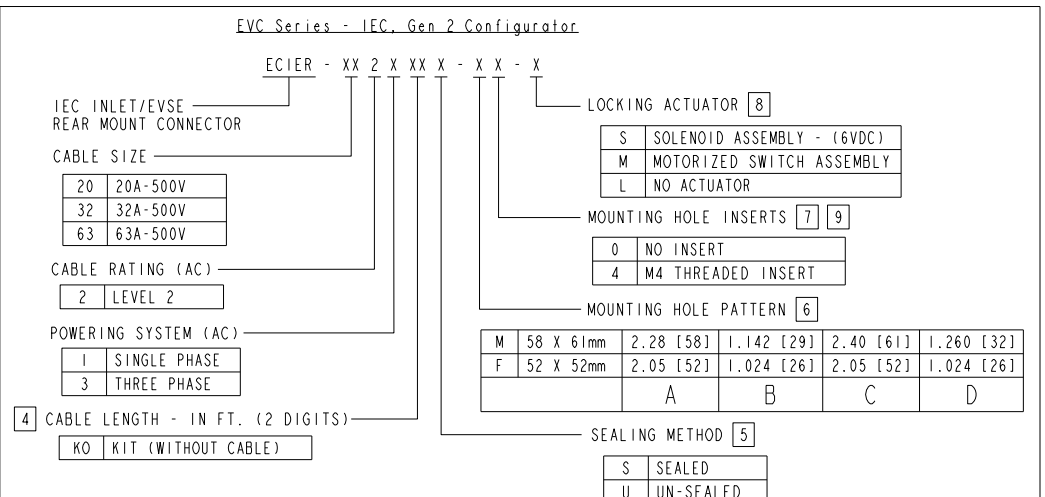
EVC Series - IEC, Gen 2 Configurator

ECIER - XX 2 X XX X - X X - X

IEC INLET/EVSE REAR MOUNT CONNECTOR

CABLE SIZE

| 20 | 20A-500V |
|---|---|
| 32 | 32A-500V |
| 63 | 63A-500V |

CABLE RATING (AC)

| 2 | LEVEL 2 |
|---|---|

POWERING SYSTEM (AC)

| 1 | SINGLE PHASE |
|---|---|
| 3 | THREE PHASE |

4 CABLE LENGTH - IN FT. (2 DIGITS)

| KO | KIT (WITHOUT CABLE) |
|---|---|

LOCKING ACTUATOR 8

| S | SOLENOID ASSEMBLY - (6VDC) |
|---|---|
| M | MOTORIZED SWITCH ASSEMBLY |
| L | NO ACTUATOR |

MOUNTING HOLE INSERTS 7 9

| 0 | NO INSERT |
|---|---|
| 4 | M4 THREADED INSERT |

MOUNTING HOLE PATTERN 6

| M | 58 X 61mm | 2.28 [58] | 1.142 [29] | 2.40 [61] | 1.260 [32] |
|---|---|---|---|---|---|
| F | 52 X 52mm | 2.05 [52] | 1.024 [26] | 2.05 [52] | 1.024 [26] |
| | | A | B | C | D |

SEALING METHOD 5

| S | SEALED |
|---|---|
| U | UN-SEALED |